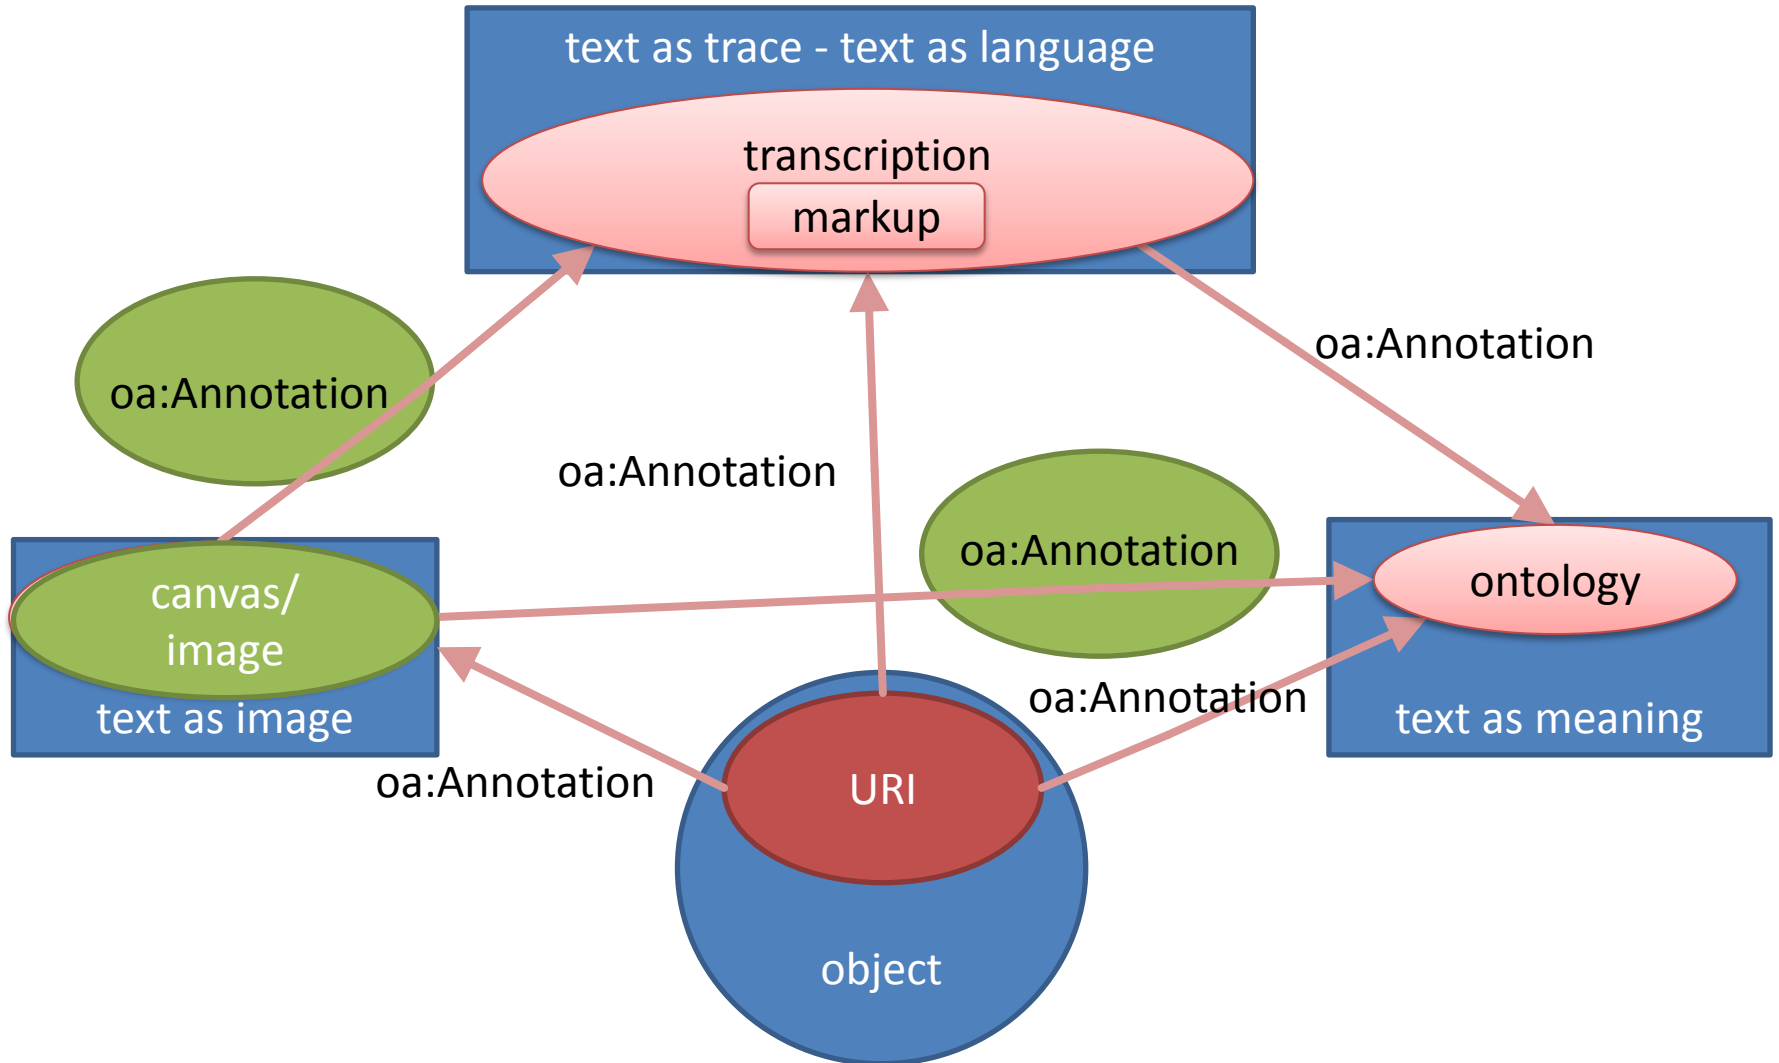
text as trace - text as language

transcription

markup

oa:Annotation

oa:Annotation

oa:Annotation

oa:Annotation

canvas/ image

text as image

ontology

oa:Annotation

text as meaning

oa:Annotation

URI

object